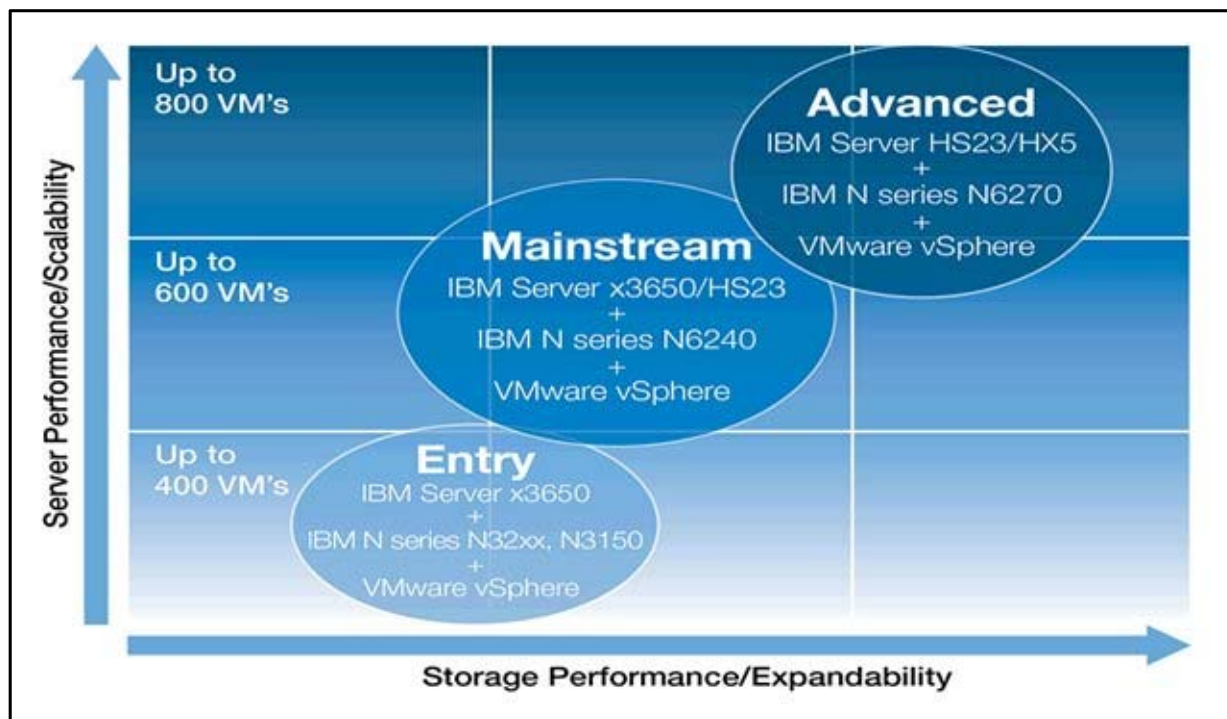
Server Performance/Scalability

Up to
800 VM's

Advanced
IBM Server HS23/HX5
+
IBM N series N6270
+
VMware vSphere

Up to
600 VM's

Mainstream
IBM Server x3650/HS23
+
IBM N series N6240
+
VMware vSphere

Up to
400 VM's

Entry
IBM Server x3650
+
IBM N series N32xx, N3150
+
VMware vSphere

Storage Performance/Expandability